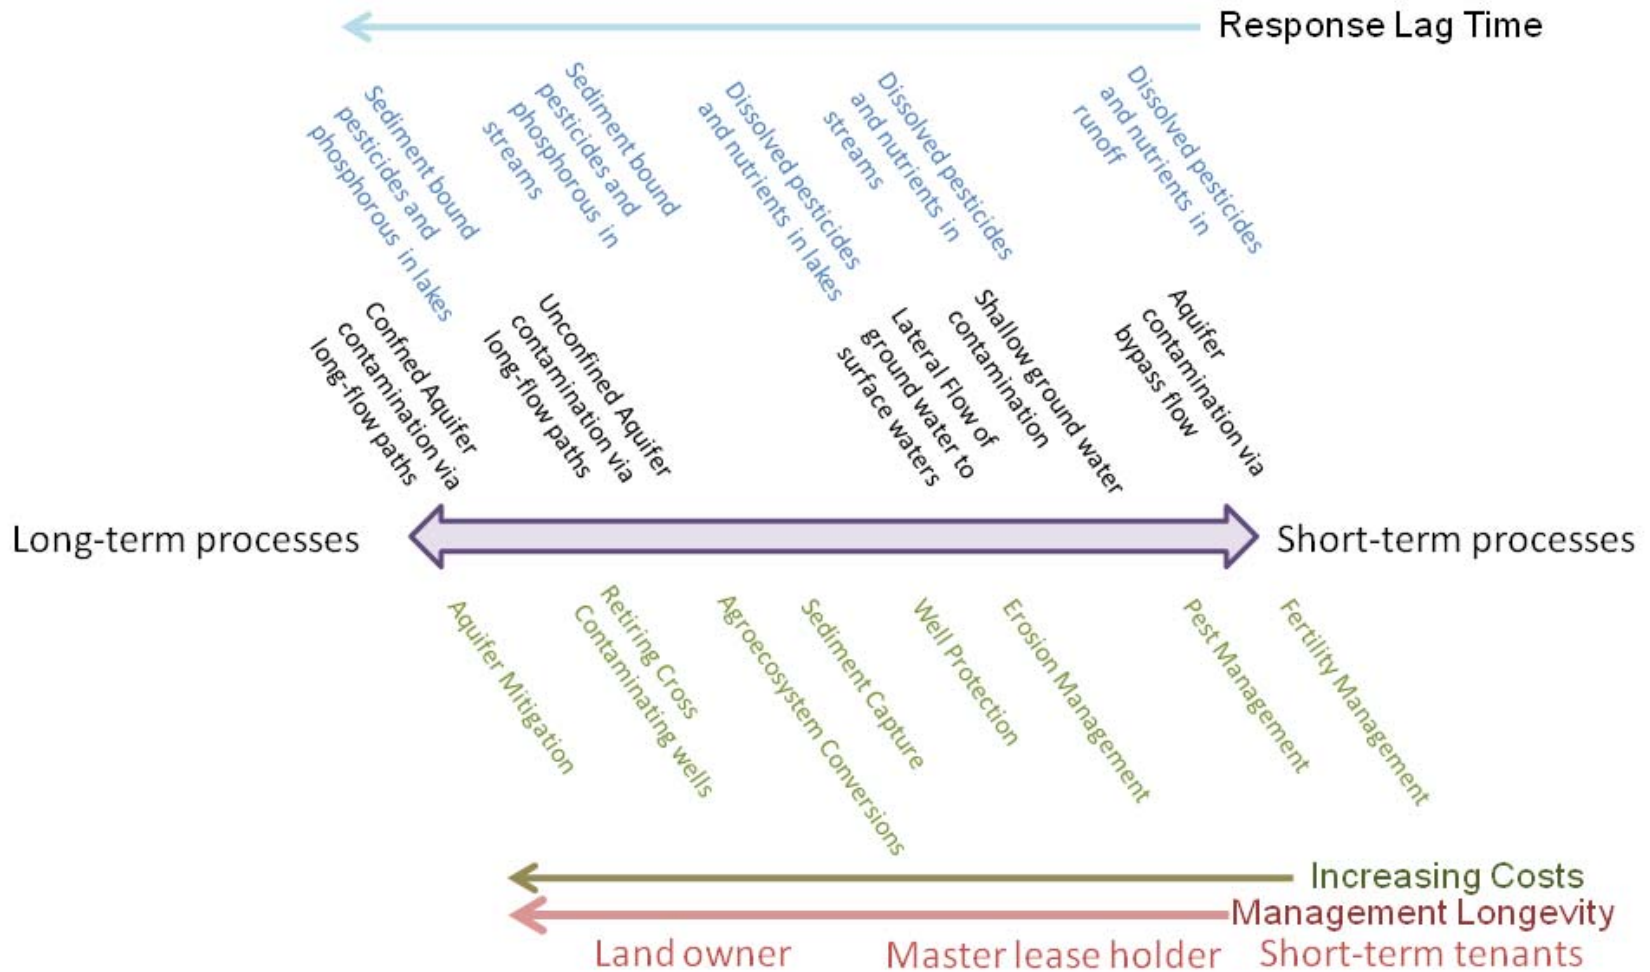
Response Lag Time

Sediment bound pesticides and phosphorous in lakes

Sediment bound pesticides and phosphorous in streams

Dissolved pesticides and nutrients in lakes

Dissolved pesticides and nutrients in streams

Dissolved pesticides and nutrients in runoff

Confned Aquifer contamination via long-flow paths

Unconfined Aquifer contamination via long-flow paths

Lateral Flow of ground water to surface waters

Shallow ground water contamination

Aquifer contamination via bypass flow

Long-term processes

Short-term processes

Aquifer Mitigation

Retiring Cross Contaminating wells

Agroecosystem Conversions

Sediment Capture

Well Protection

Erosion Management

Pest Management

Fertility Management

Increasing Costs

Management Longevity

Land owner

Master lease holder

Short-term tenants